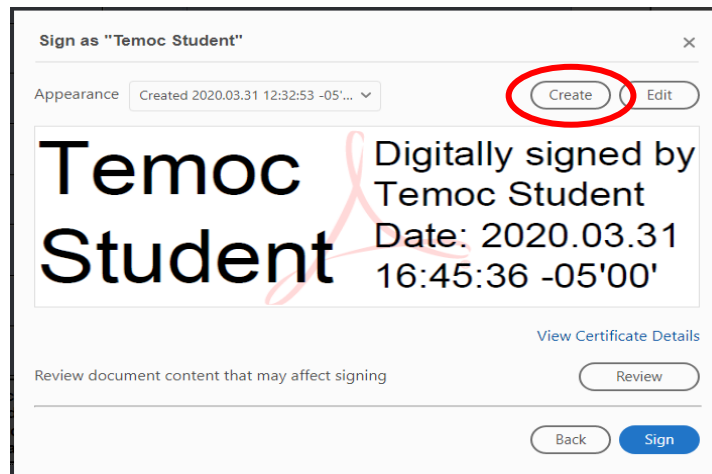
Sign as "Temoc Student"

×

Appearance Created 2020.03.31 12:32:53 -05'...

Create Edit

Temoc Student

Digitally signed by Temoc Student Date: 2020.03.31 16:45:36 -05'00'

View Certificate Details

Review document content that may affect signing

Review

Back Sign